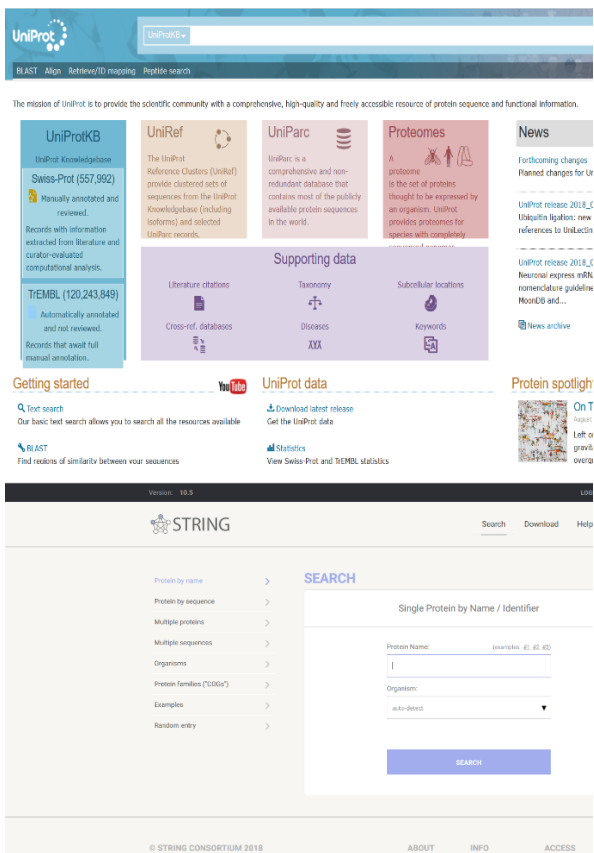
UniProt

UniProtKB

BLAST Align Retrieve/ID mapping Peptide search

The mission of UniProt is to provide the scientific community with a comprehensive, high-quality and freely accessible resource of protein sequence and functional information.

UniProtKB

UniProt Knowledgebase

Swiss-Prot (557,992)

Manually annotated and reviewed.

Records with information extracted from literature and curator-evaluated computational analysis.

TrEMBL (120,243,849)

Automatically annotated and not reviewed.

Records that await full manual annotation.

UniRef

The UniProt Reference Clusters (UniRef) provide clustered sets of sequences from the UniProt Knowledgebase (including isoforms) and selected UniParc records.

UniParc

UniParc is a comprehensive and non-redundant database that contains most of the publicly available protein sequences in the world.

Proteomes

A proteome is the set of proteins thought to be expressed by an organism. UniProt provides proteomes for species with completely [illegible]

News

Forthcoming changes

Planned changes for U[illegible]

UniProt release 2018_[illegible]

Ubiquitin ligation: new references to UniLectin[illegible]

UniProt release 2018_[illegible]

Neuronal express mRN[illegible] nomenclature guideline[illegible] MoonDB and...

News archive

Supporting data

Literature citations

Taxonomy

Subcellular locations

Cross-ref. databases

Diseases

Keywords

Getting started

YouTube

Text search

Our basic text search allows you to search all the resources available

BLAST

Find regions of similarity between your sequences

UniProt data

Download latest release

Get the UniProt data

Statistics

View Swiss-Prot and TrEMBL statistics

Protein spotligh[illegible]

On T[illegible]

August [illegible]

Left o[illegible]

gravit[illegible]

overg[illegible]

Version: 10.5

LOG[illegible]

STRING

Search Download Help

Protein by name

Protein by sequence

Multiple proteins

Multiple sequences

Organisms

Protein families ("COGs")

Examples

Random entry

SEARCH

Single Protein by Name / Identifier

Protein Name:

(examples: #1 #2 #3)

Organism:

auto-detect

SEARCH

© STRING CONSORTIUM 2018

ABOUT INFO ACCESS